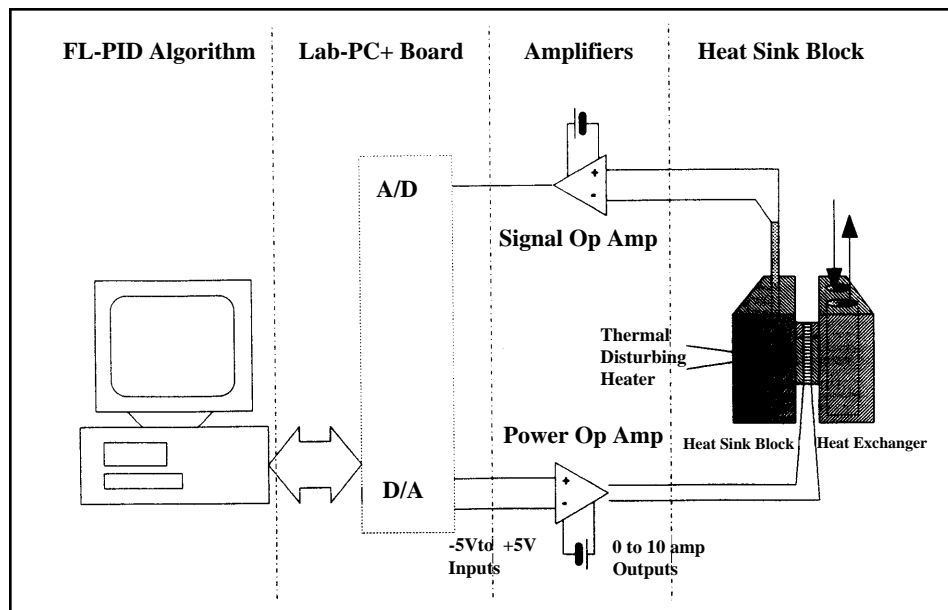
FL-PID Algorithm

Lab-PC+ Board

Amplifiers

Heat Sink Block

A/D

+

-

Signal Op Amp

Thermal Disturbing Heater

Power Op Amp

Heat Sink Block

Heat Exchanger

D/A

+

-

-5Vto +5V Inputs

0 to 10 amp Outputs